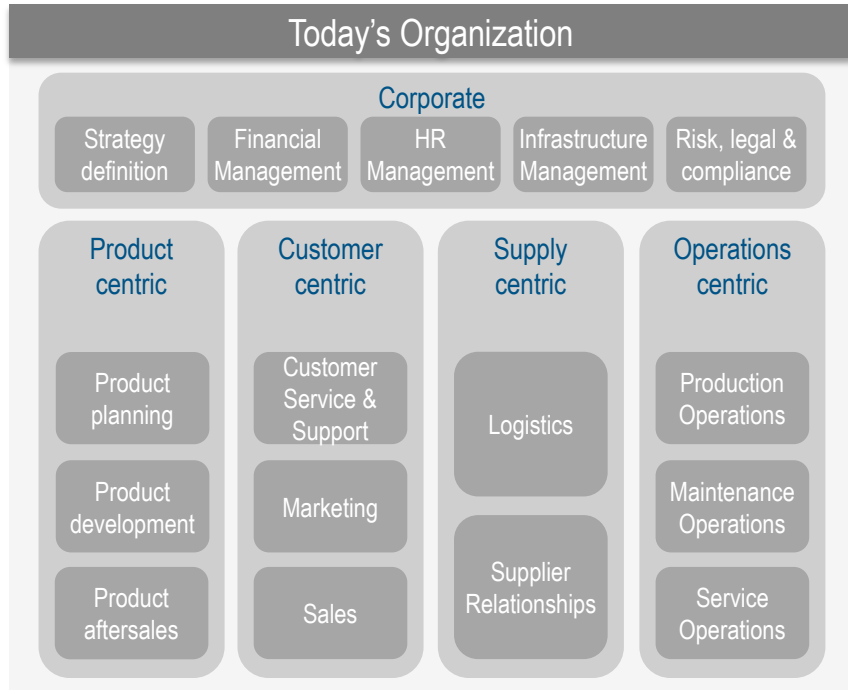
Today's Organization

Corporate

Strategy definition

Financial Management

HR Management

Infrastructure Management

Risk, legal & compliance

Product centric

Product planning

Product development

Product aftersales

Customer centric

Customer Service & Support

Marketing

Sales

Supply centric

Logistics

Supplier Relationships

Operations centric

Production Operations

Maintenance Operations

Service Operations